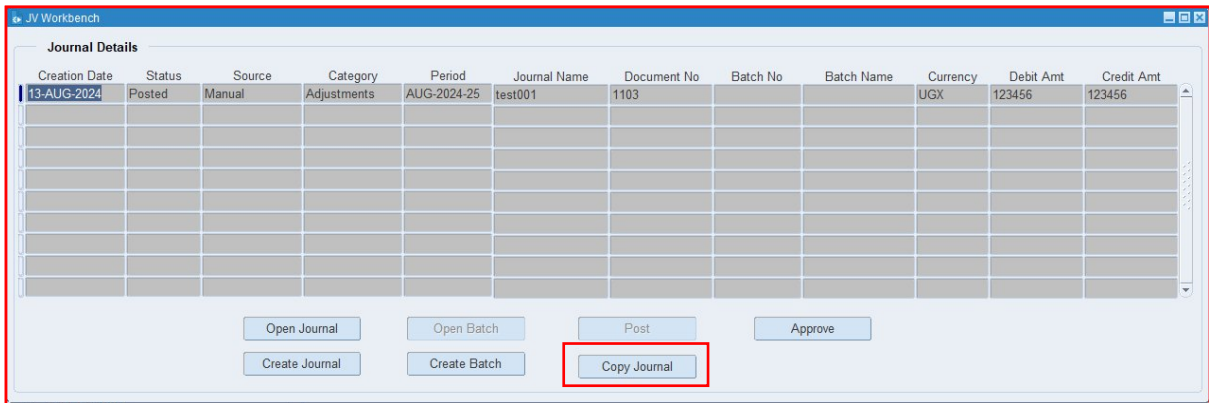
JV Workbench

Journal Details

| Creation Date | Status | Source | Category | Period | Journal Name | Document No | Batch No | Batch Name | Currency | Debit Amt | Credit Amt |
|---|---|---|---|---|---|---|---|---|---|---|---|
| 13-AUG-2024 | Posted | Manual | Adjustments | AUG-2024-25 | test001 | 1103 | | | UGX | 123456 | 123456 |

Open Journal
Open Batch
Post
Approve
Create Journal
Create Batch
Copy Journal